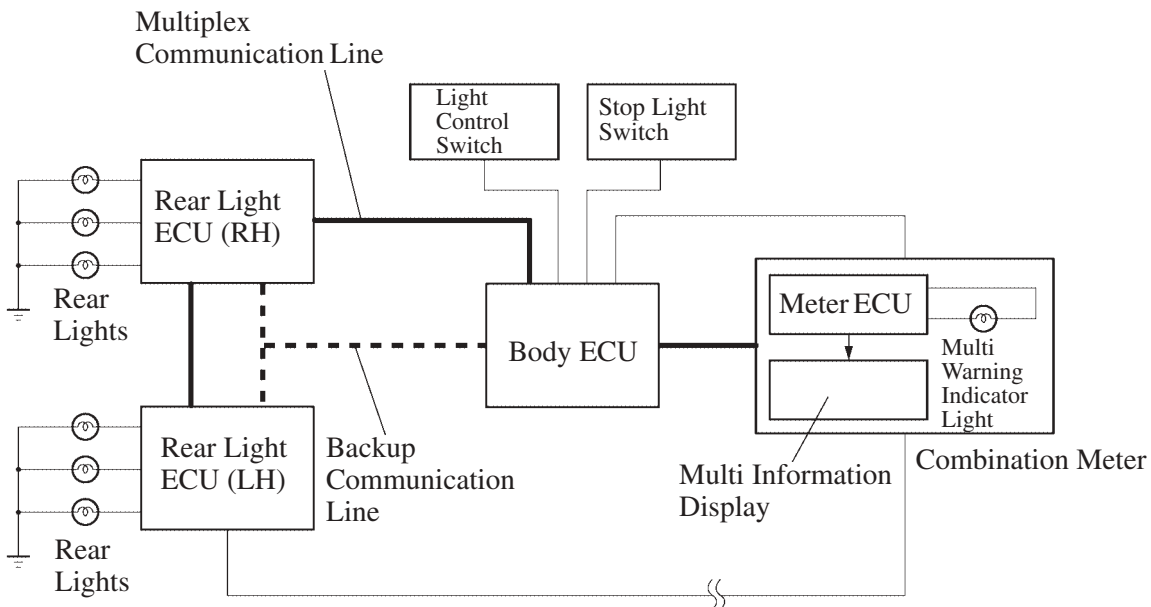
Multiplex Communication Line

Light Control Switch

Stop Light Switch

Rear Light ECU (RH)

Rear Lights

Body ECU

Meter ECU

Multi Warning Indicator Light

Rear Light ECU (LH)

Backup Communication Line

Multi Information Display

Combination Meter

Rear Lights